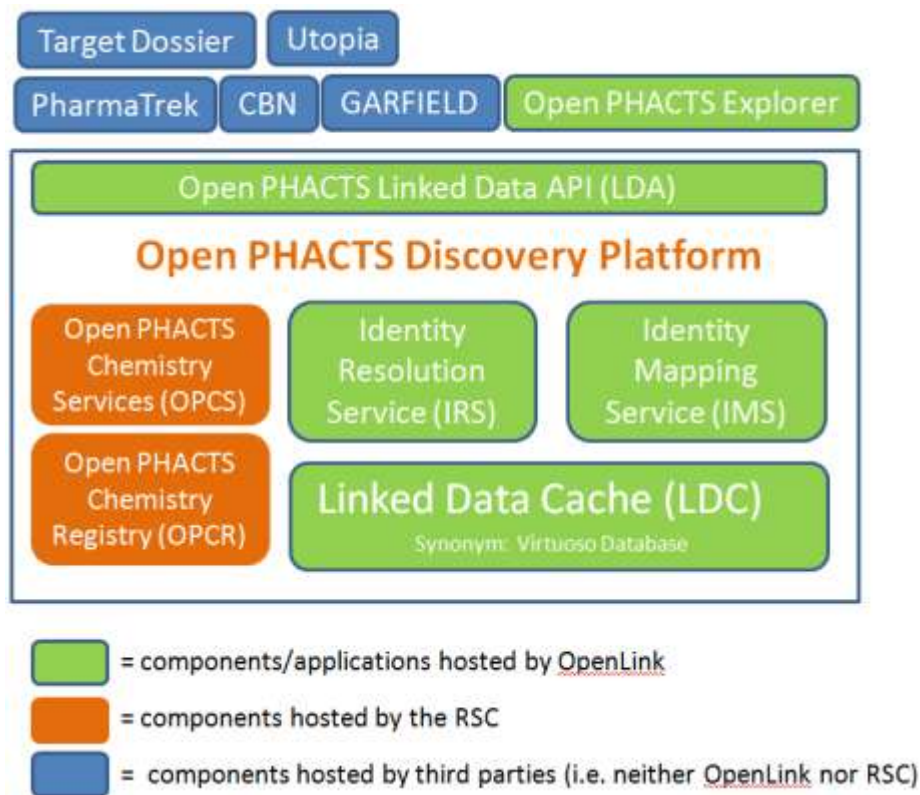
Target Dossier

Utopia

PharmaTrek

CBN

GARFIELD

Open PHACTS Explorer

Open PHACTS Linked Data API (LDA)

Open PHACTS Discovery Platform

Open PHACTS Chemistry Services (OPCS)

Identity Resolution Service (IRS)

Identity Mapping Service (IMS)

Open PHACTS Chemistry Registry (OPCR)

Linked Data Cache (LDC)

Synonym: Virtuoso Database

= components/applications hosted by OpenLink

= components hosted by the RSC

= components hosted by third parties (i.e. neither OpenLink nor RSC)